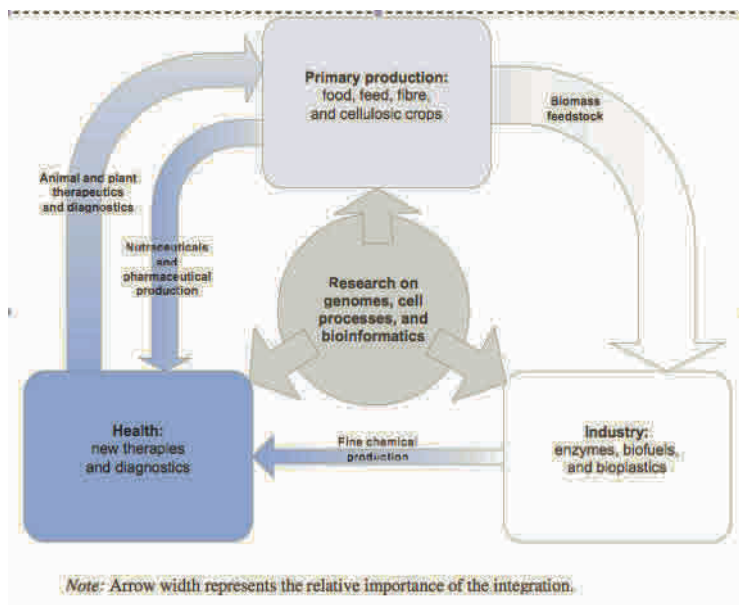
Primary production:
food, feed, fibre,
and cellulosic crops

Biomass
feedstock

Animal and plant
therapeutics
and diagnostics

Nutraceuticals
and
pharmaceutical
production

Research on
genomes, cell
processes, and
bioinformatics

Health:
new therapies
and diagnostics

Fine chemical
production

Industry:
enzymes, biofuels,
and bioplastics

*Note:* Arrow width represents the relative importance of the integration.